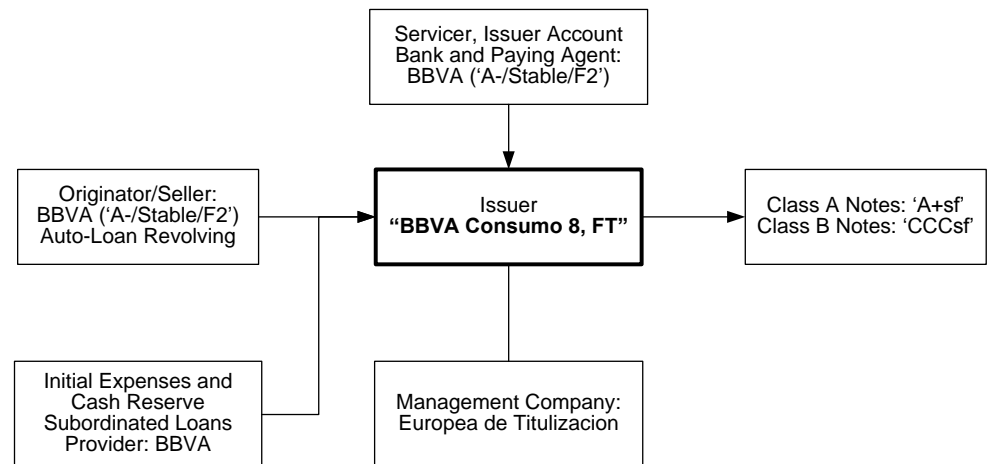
Servicer, Issuer Account Bank and Paying Agent: BBVA (‘A-/Stable/F2’)

Originator/Seller: BBVA (‘A-/Stable/F2’) Auto-Loan Revolving

Issuer
**“BBVA Consumo 8, FT”**

Class A Notes: ‘A+sf’
Class B Notes: ‘CCCsf’

Initial Expenses and Cash Reserve Subordinated Loans Provider: BBVA

Management Company: Europea de Titulizacion